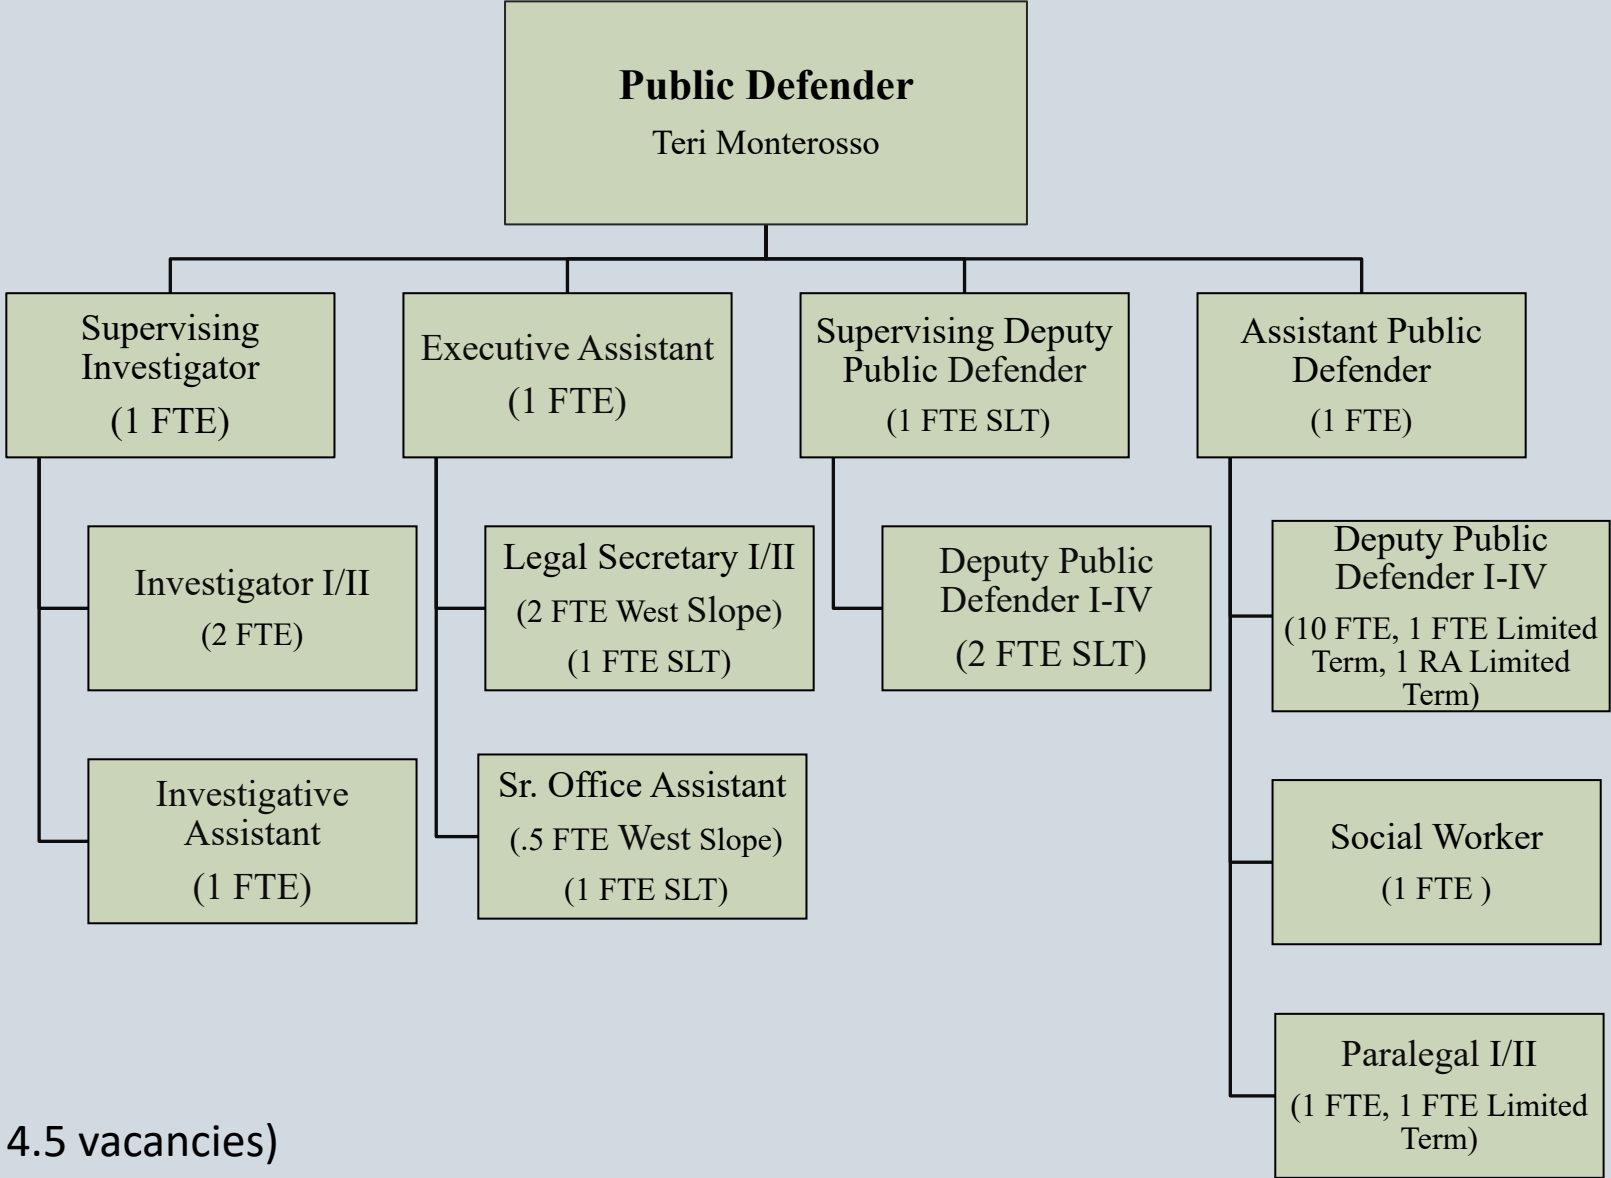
Public Defender
Teri Monterosso

Supervising Investigator
(1 FTE)

Investigator I/II
(2 FTE)

Investigative Assistant
(1 FTE)

Executive Assistant
(1 FTE)

Legal Secretary I/II
(2 FTE West Slope)
(1 FTE SLT)

Sr. Office Assistant
(.5 FTE West Slope)
(1 FTE SLT)

Supervising Deputy Public Defender
(1 FTE SLT)

Deputy Public Defender I-IV
(2 FTE SLT)

Assistant Public Defender
(1 FTE)

Deputy Public Defender I-IV
(10 FTE, 1 FTE Limited Term, 1 RA Limited Term)

Social Worker
(1 FTE )

Paralegal I/II
(1 FTE, 1 FTE Limited Term)

4.5 vacancies)